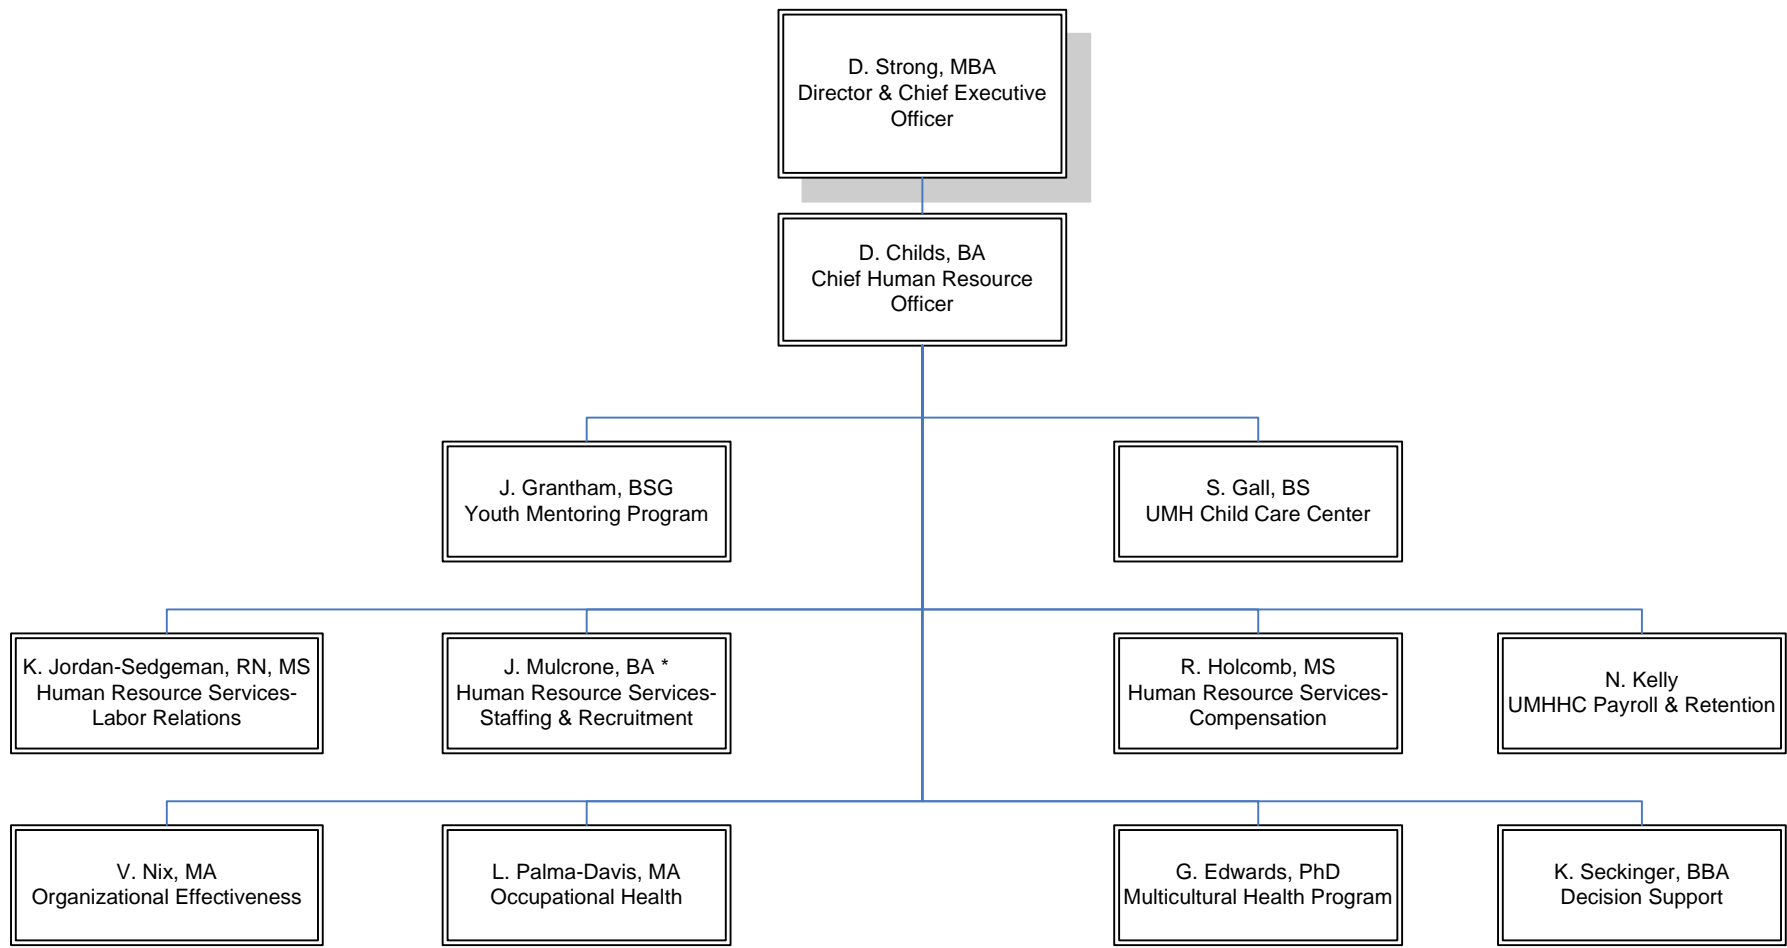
D. Strong, MBA
Director & Chief Executive Officer

D. Childs, BA
Chief Human Resource Officer

J. Grantham, BSG
Youth Mentoring Program

S. Gall, BS
UMH Child Care Center

K. Jordan-Sedgeman, RN, MS
Human Resource Services-Labor Relations

J. Mulcrone, BA *
Human Resource Services-Staffing & Recruitment

R. Holcomb, MS
Human Resource Services-Compensation

N. Kelly
UMHHC Payroll & Retention

V. Nix, MA
Organizational Effectiveness

L. Palma-Davis, MA
Occupational Health

G. Edwards, PhD
Multicultural Health Program

K. Seckinger, BBA
Decision Support